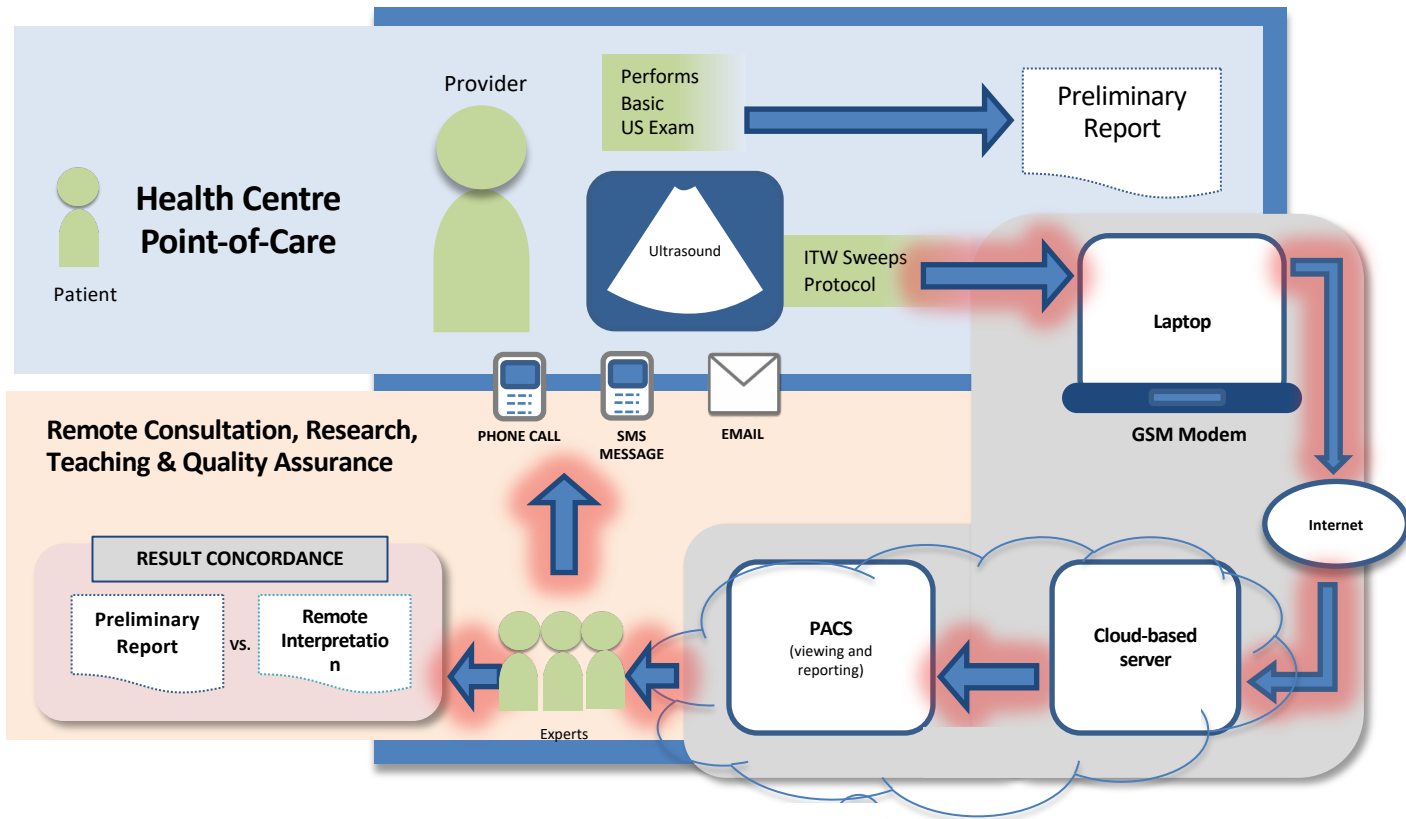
Provider

Performs Basic US Exam

Preliminary Report

Health Centre Point-of-Care

Patient

Ultrasound

ITW Sweeps Protocol

Laptop

GSM Modem

Internet

PHONE CALL

SMS MESSAGE

EMAIL

Remote Consultation, Research, Teaching & Quality Assurance

RESULT CONCORDANCE

Preliminary Report

vs.

Remote Interpretatio n

Experts

PACS (viewing and reporting)

Cloud-based server